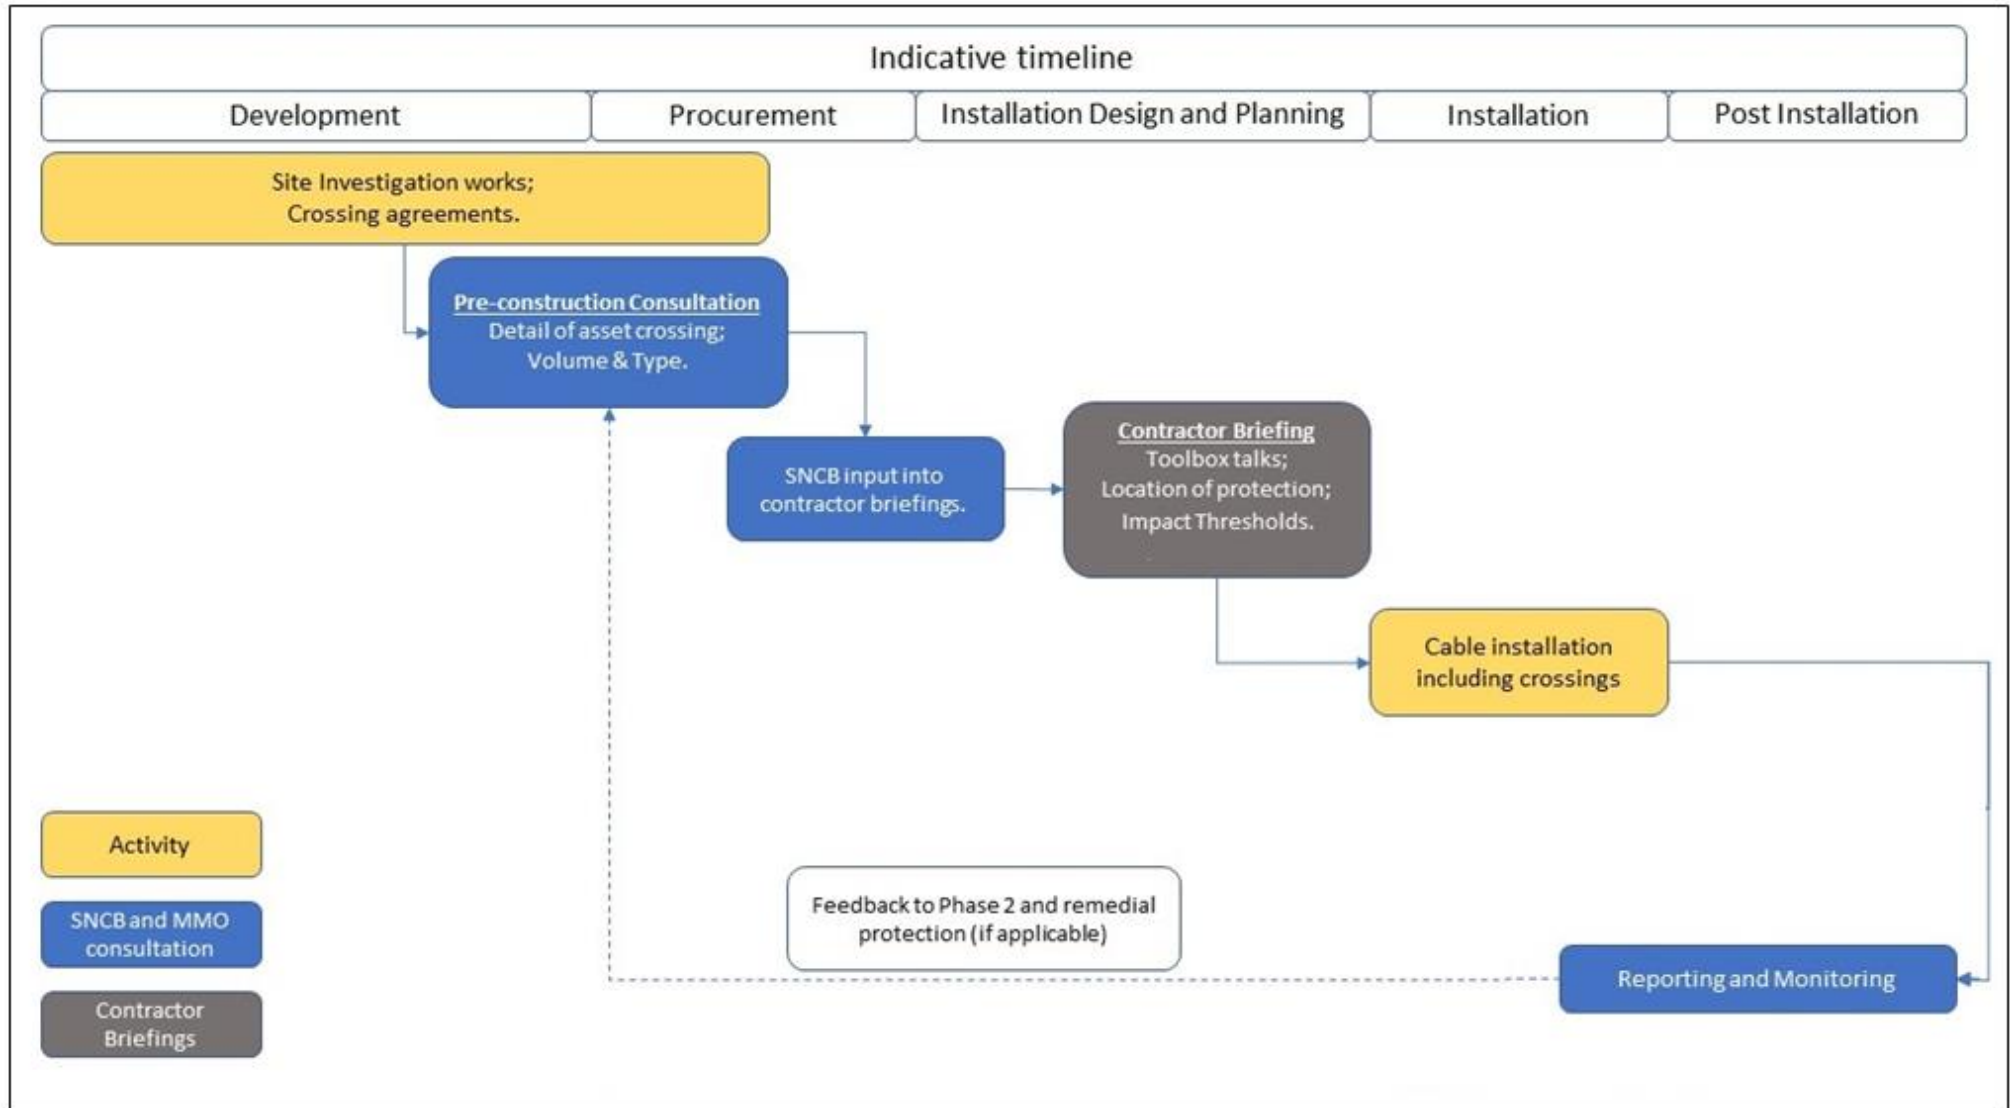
Indicative timeline

Development

Procurement

Installation Design and Planning

Installation

Post Installation

Site Investigation works;
Crossing agreements.

Pre-construction Consultation
Detail of asset crossing;
Volume & Type.

SNCB input into contractor briefings.

Contractor Briefing
Toolbox talks;
Location of protection;
Impact Thresholds.

Cable installation including crossings

Activity

SNCB and MMO consultation

Contractor Briefings

Feedback to Phase 2 and remedial protection (if applicable)

Reporting and Monitoring